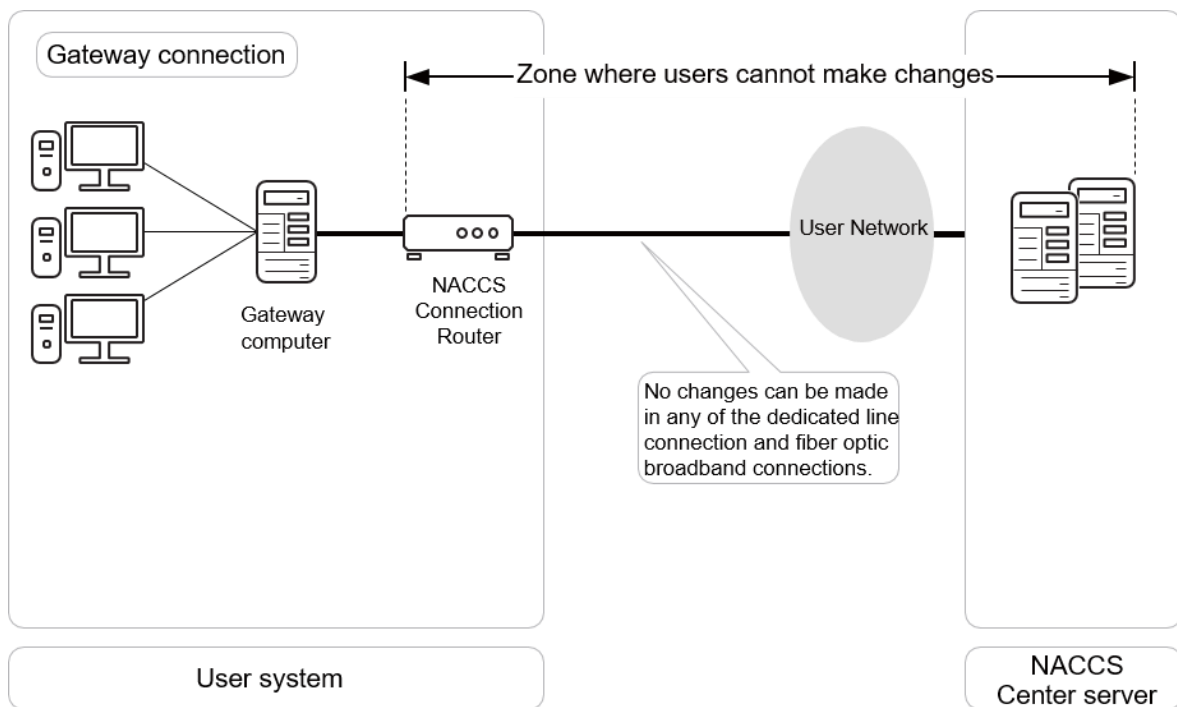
Gateway connection

Zone where users cannot make changes

Gateway computer

NACCS Connection Router

User Network

No changes can be made in any of the dedicated line connection and fiber optic broadband connections.

User system

NACCS Center server